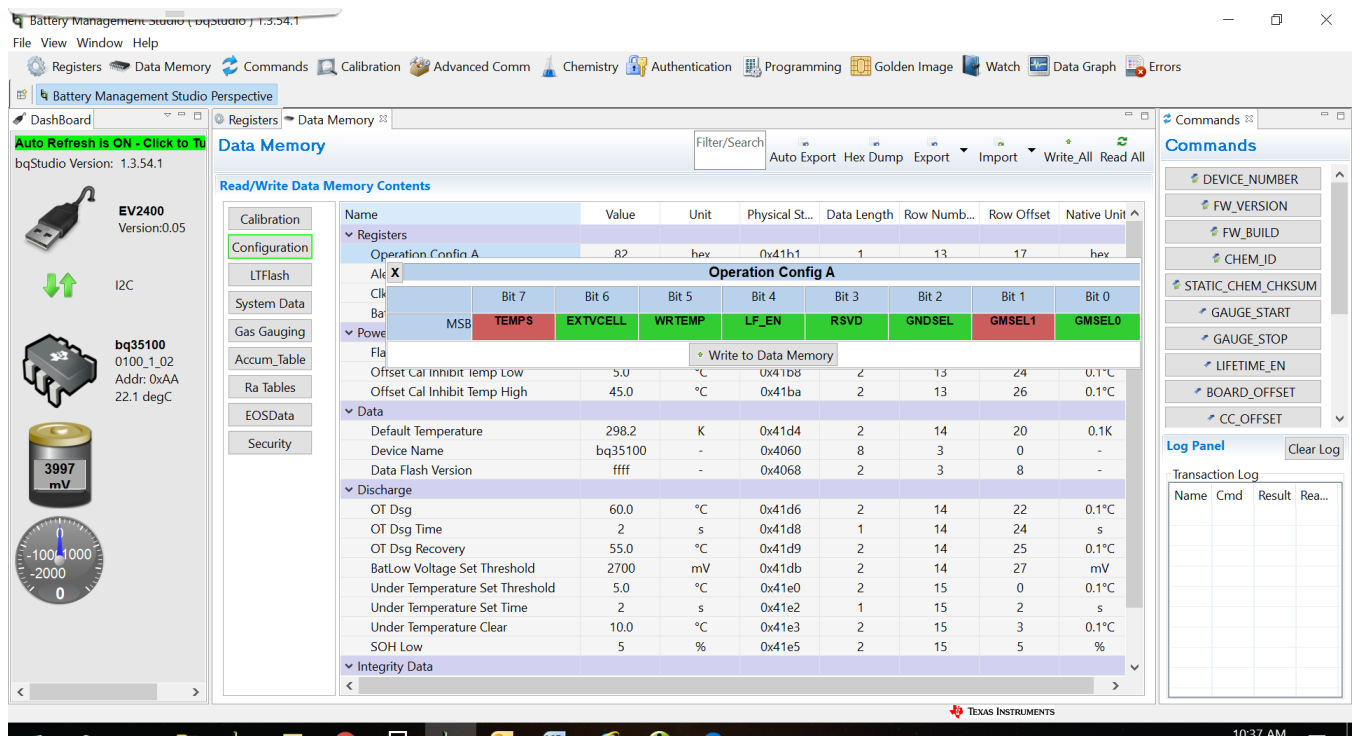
Battery Management Studio ( bqStudio ) 1.3.54.1

File View Window Help

Registers Data Memory Commands Calibration Advanced Comm Chemistry Authentication Programming Golden Image Watch Data Graph Errors

Battery Management Studio Perspective

DashBoard

Auto Refresh is ON - Click to Tu

bqStudio Version: 1.3.54.1

EV2400
Version:0.05

I2C

bq35100
0100_1_02
Addr: 0xAA
22.1 degC

3997
mV

-1000
-2000
1000
0

Registers Data Memory

Data Memory

Filter/Search

Auto Export Hex Dump Export Import Write_All Read All

Read/Write Data Memory Contents

Calibration
Configuration
LTFlash
System Data
Gas Gauging
Accum_Table
Ra Tables
EOSData
Security

| Name | Value | Unit | Physical St... | Data Length | Row Numb... | Row Offset | Native Unit |
|---|---|---|---|---|---|---|---|
| Registers | | | | | | | |
| Operation Config A | 82 | hex | 0x41b1 | 1 | 13 | 17 | hex |
| Ale | | | | | | | |
| Clk | | | | | | | |
| Ba | | | | | | | |
| Powe | | | | | | | |
| Fla | | | | | | | |
| Offset Cal Inhibit Temp Low | 5.0 | °C | 0x41b8 | 2 | 13 | 24 | 0.1°C |
| Offset Cal Inhibit Temp High | 45.0 | °C | 0x41ba | 2 | 13 | 26 | 0.1°C |
| Data | | | | | | | |
| Default Temperature | 298.2 | K | 0x41d4 | 2 | 14 | 20 | 0.1K |
| Device Name | bq35100 | - | 0x4060 | 8 | 3 | 0 | - |
| Data Flash Version | ffff | - | 0x4068 | 2 | 3 | 8 | - |
| Discharge | | | | | | | |
| OT Dsg | 60.0 | °C | 0x41d6 | 2 | 14 | 22 | 0.1°C |
| OT Dsg Time | 2 | s | 0x41d8 | 1 | 14 | 24 | s |
| OT Dsg Recovery | 55.0 | °C | 0x41d9 | 2 | 14 | 25 | 0.1°C |
| BatLow Voltage Set Threshold | 2700 | mV | 0x41db | 2 | 14 | 27 | mV |
| Under Temperature Set Threshold | 5.0 | °C | 0x41e0 | 2 | 15 | 0 | 0.1°C |
| Under Temperature Set Time | 2 | s | 0x41e2 | 1 | 15 | 2 | s |
| Under Temperature Clear | 10.0 | °C | 0x41e3 | 2 | 15 | 3 | 0.1°C |
| SOH Low | 5 | % | 0x41e5 | 2 | 15 | 5 | % |
| Integrity Data | | | | | | | |

X Operation Config A

| | Bit 7 | Bit 6 | Bit 5 | Bit 4 | Bit 3 | Bit 2 | Bit 1 | Bit 0 |
|---|---|---|---|---|---|---|---|---|
| MSB | TEMPS | EXTVCELL | WRTEMP | LF_EN | RSVD | GNDSEL | GMSEL1 | GMSEL0 |

Write to Data Memory

Commands

Commands

DEVICE_NUMBER
FW_VERSION
FW_BUILD
CHEM_ID
STATIC_CHEM_CHKSUM
GAUGE_START
GAUGE_STOP
LIFETIME_EN
BOARD_OFFSET
CC_OFFSET

Log Panel Clear Log

Transaction Log

Name Cmd Result Rea...

Texas Instruments

10:37 AM